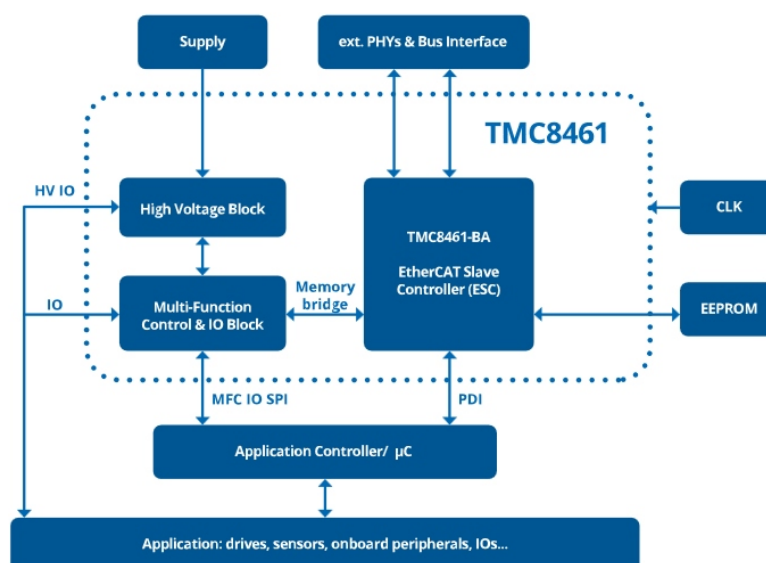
Supply

ext. PHYs & Bus Interface

TMC8461

HV IO

High Voltage Block

TMC8461-BA

EtherCAT Slave Controller (ESC)

CLK

IO

Multi-Function Control & IO Block

Memory bridge

EEPROM

MFC IO SPI

PDI

Application Controller/ µC

Application: drives, sensors, onboard peripherals, IOs...